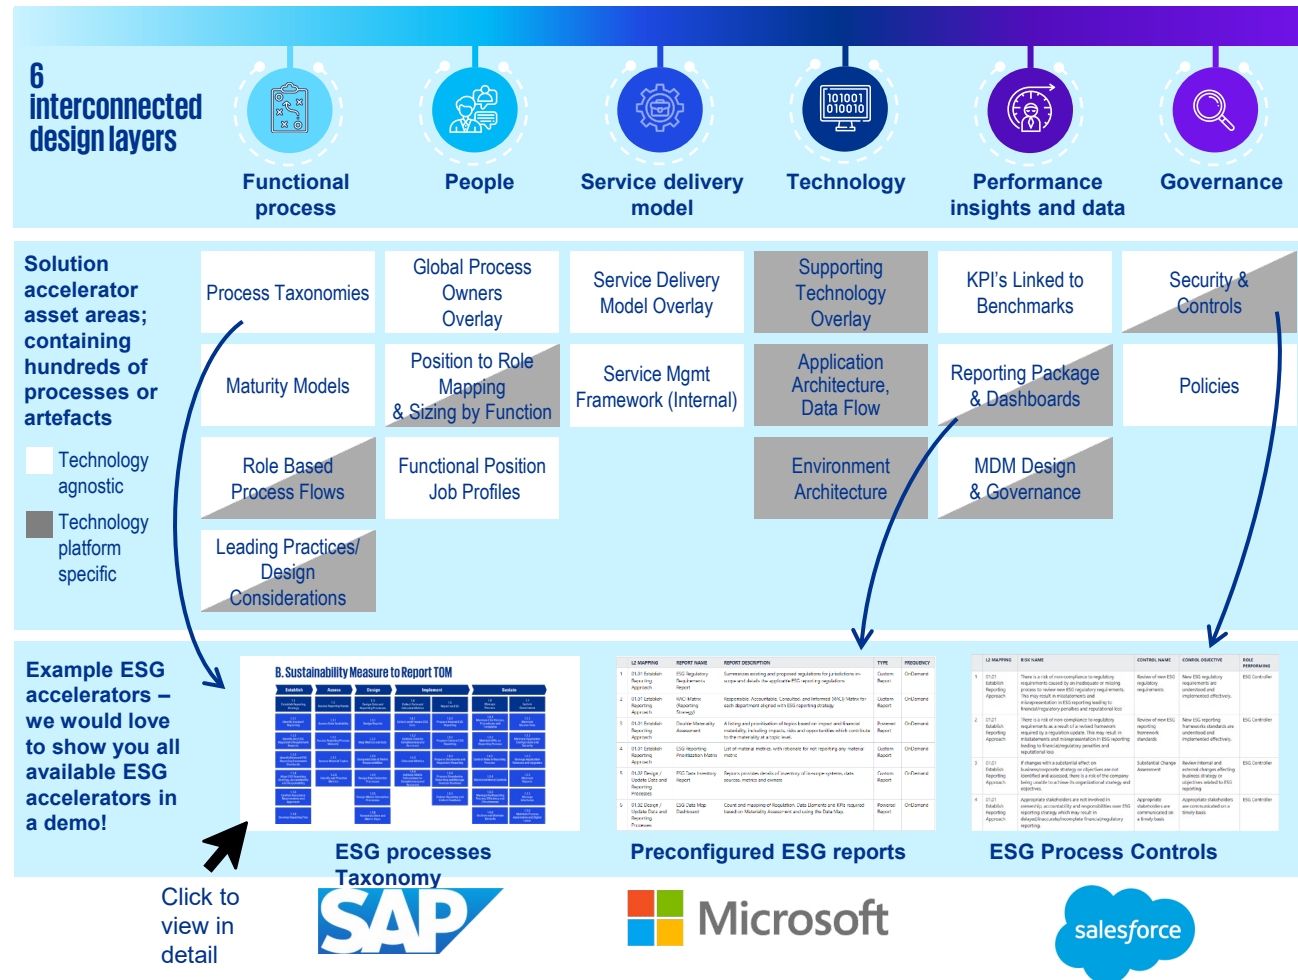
6 interconnected design layers

Functional process

People

Service delivery model

Technology

Performance insights and data

Governance

Solution accelerator asset areas; containing hundreds of processes or artefacts

Technology agnostic

Technology platform specific

Process Taxonomies

Global Process Owners Overlay

Service Delivery Model Overlay

Supporting Technology Overlay

KPI's Linked to Benchmarks

Security & Controls

Maturity Models

Position to Role Mapping & Sizing by Function

Service Mgmt Framework (Internal)

Application Architecture, Data Flow

Reporting Package & Dashboards

Policies

Role Based Process Flows

Functional Position Job Profiles

Environment Architecture

MDM Design & Governance

Leading Practices/ Design Considerations

Example ESG accelerators – we would love to show you all available ESG accelerators in a demo!

B. Sustainability Measure to Report TOM

ESG processes Taxonomy

Preconfigured ESG reports

ESG Process Controls

Click to view in detail

SAP

Microsoft

salesforce